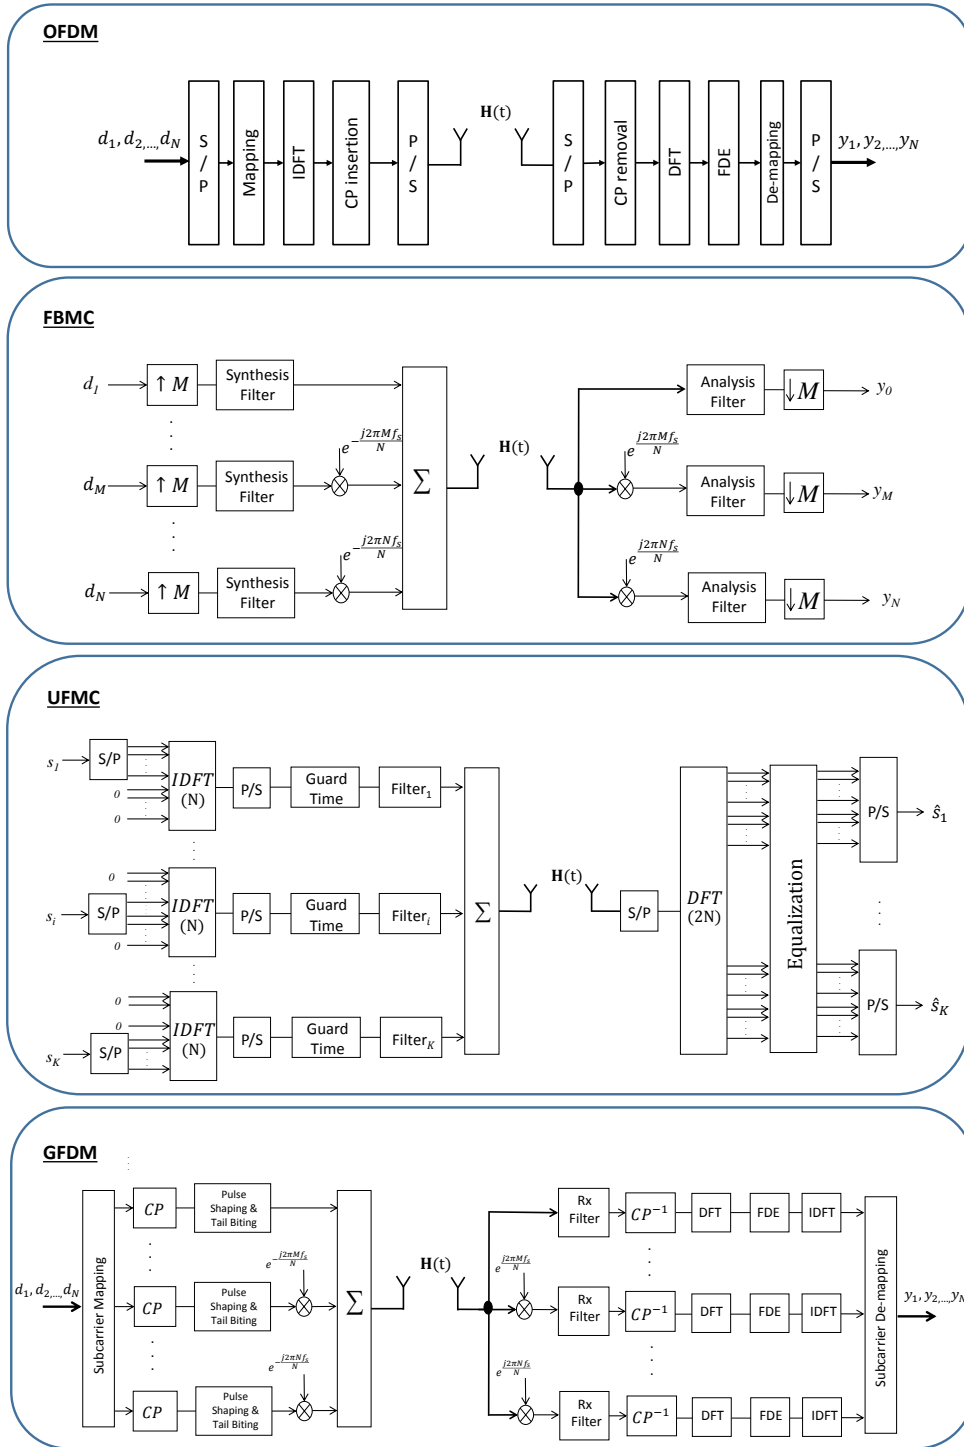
OFDM

$d_1, d_{2,...,} d_N$

S/P

Mapping

IDFT

CP insertion

P/S

H(t)

S/P

CP removal

DFT

FDE

De-mapping

P/S

$y_1, y_{2,...,} y_N$

FBMC

$d_1$ $\uparrow M$ Synthesis Filter

$d_M$ $\uparrow M$ Synthesis Filter $e^{-\frac{j2\pi M f_s}{N}}$

$d_N$ $\uparrow M$ Synthesis Filter $e^{-\frac{j2\pi N f_s}{N}}$

$\Sigma$

H(t)

Analysis Filter $\downarrow M$ $y_0$

$e^{\frac{j2\pi M f_s}{N}}$ Analysis Filter $\downarrow M$ $y_M$

$e^{\frac{j2\pi N f_s}{N}}$ Analysis Filter $\downarrow M$ $y_N$

UFMC

$s_1$ S/P 0 0 IDFT (N) P/S Guard Time $\text{Filter}_1$

0 $s_i$ S/P 0 IDFT (N) P/S Guard Time $\text{Filter}_i$

0 0 $s_K$ S/P IDFT (N) P/S Guard Time $\text{Filter}_K$

$\Sigma$

H(t)

S/P

DFT (2N)

Equalization

P/S $\hat{s}_1$

P/S $\hat{s}_K$

GFDM

$d_1, d_{2,...,} d_N$

Subcarrier Mapping

CP Pulse Shaping & Tail Biting

CP Pulse Shaping & Tail Biting $e^{-\frac{j2\pi M f_s}{N}}$

CP Pulse Shaping & Tail Biting $e^{-\frac{j2\pi N f_s}{N}}$

$\Sigma$

H(t)

Rx Filter $CP^{-1}$ DFT FDE IDFT

$e^{\frac{j2\pi M f_s}{N}}$ Rx Filter $CP^{-1}$ DFT FDE IDFT

$e^{\frac{j2\pi N f_s}{N}}$ Rx Filter $CP^{-1}$ DFT FDE IDFT

Subcarrier De-mapping

$y_1, y_{2,...,} y_N$